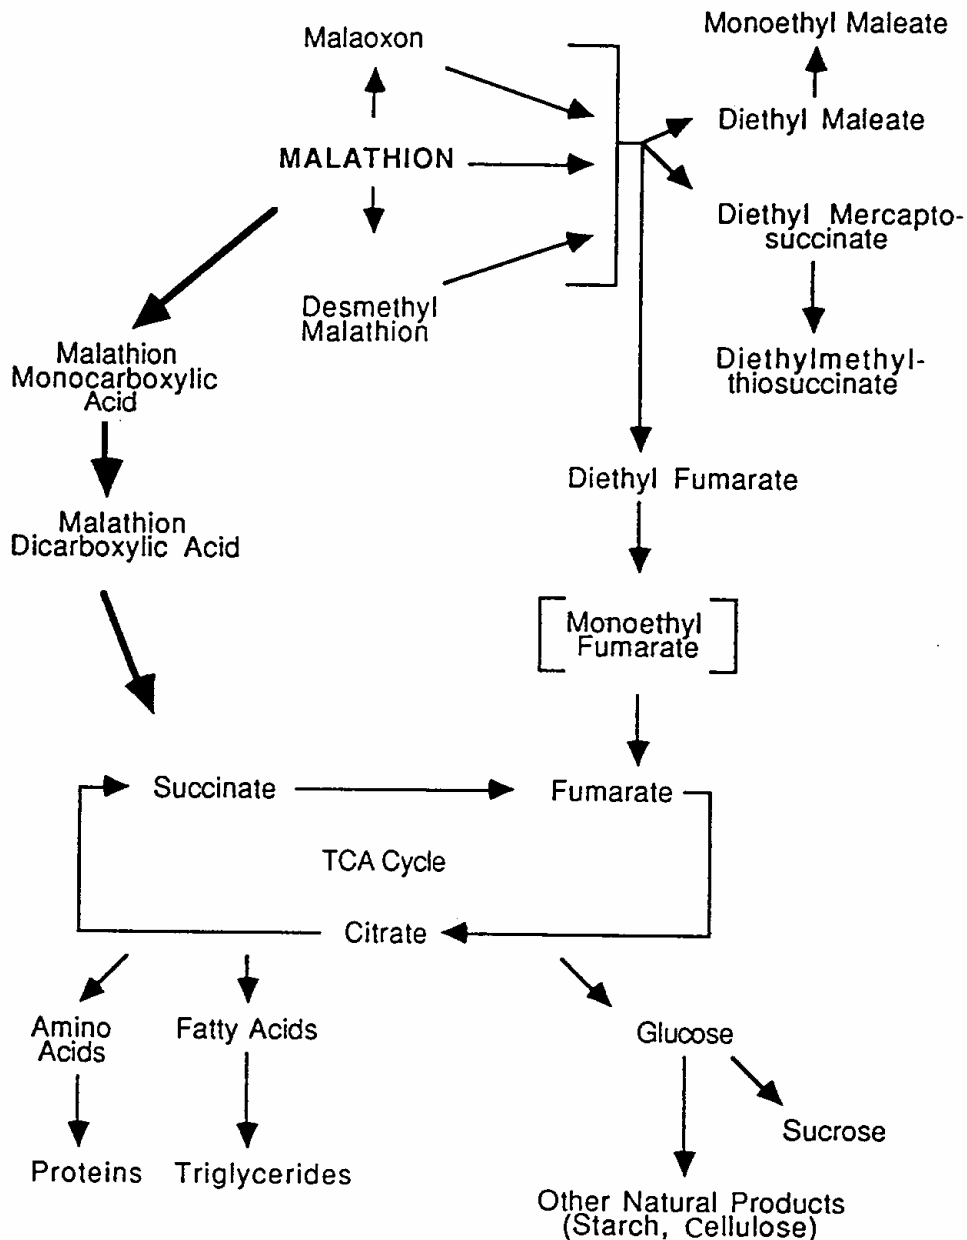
Malaoxon

Monoethyl Maleate

MALATHION

Diethyl Maleate

Diethyl Mercaptosuccinate

Desmethyl Malathion

Diethylmethylthiosuccinate

Malathion Monocarboxylic Acid

Diethyl Fumarate

Malathion Dicarboxylic Acid

Monoethyl Fumarate

Succinate

Fumarate

TCA Cycle

Citrate

Amino Acids

Fatty Acids

Glucose

Sucrose

Proteins

Triglycerides

Other Natural Products (Starch, Cellulose)